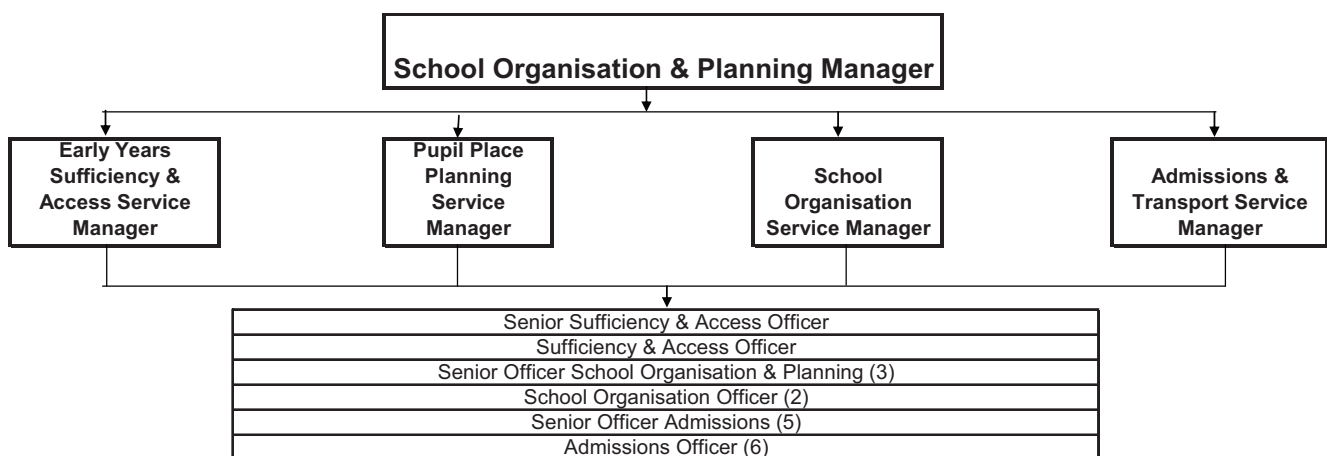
School Organisation & Planning Manager

Early Years Sufficiency & Access Service Manager

Pupil Place Planning Service Manager

School Organisation Service Manager

Admissions & Transport Service Manager

Senior Sufficiency & Access Officer
Sufficiency & Access Officer
Senior Officer School Organisation & Planning (3)
School Organisation Officer (2)
Senior Officer Admissions (5)
Admissions Officer (6)